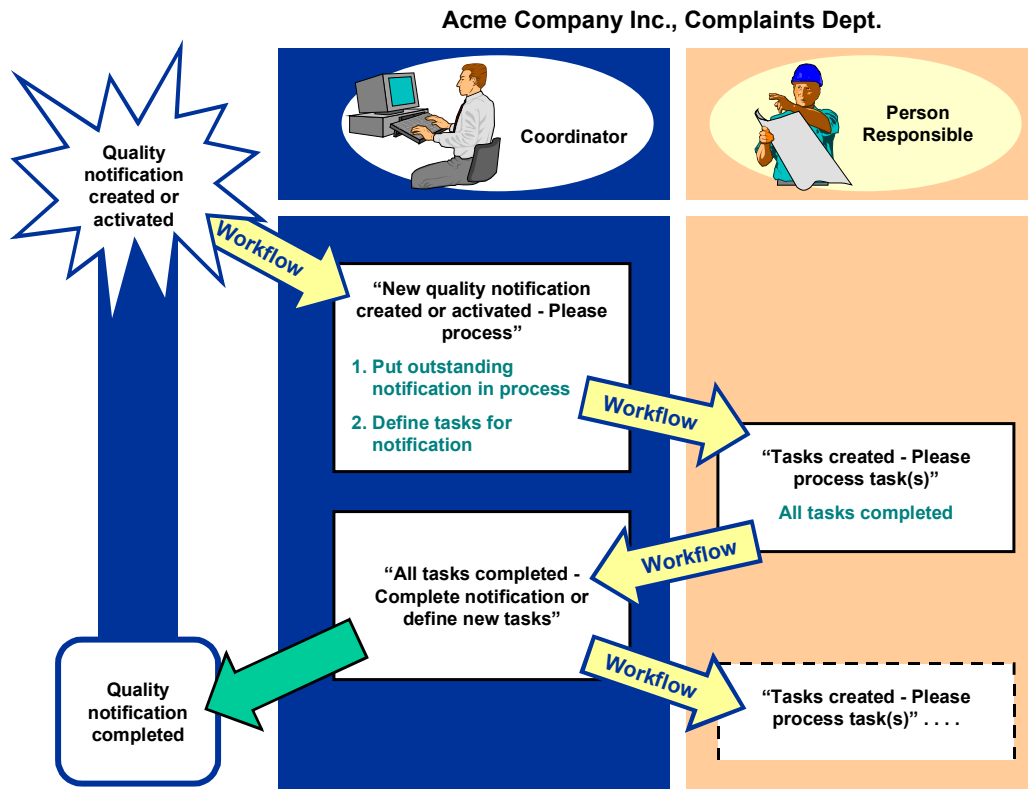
Acme Company Inc., Complaints Dept.

Coordinator

Person Responsible

Quality notification created or activated

Workflow

“New quality notification created or activated - Please process”

1. Put outstanding notification in process

2. Define tasks for notification

Workflow

“Tasks created - Please process task(s)”

All tasks completed

Workflow

“All tasks completed - Complete notification or define new tasks”

Quality notification completed

Workflow

“Tasks created - Please process task(s)” . . . .